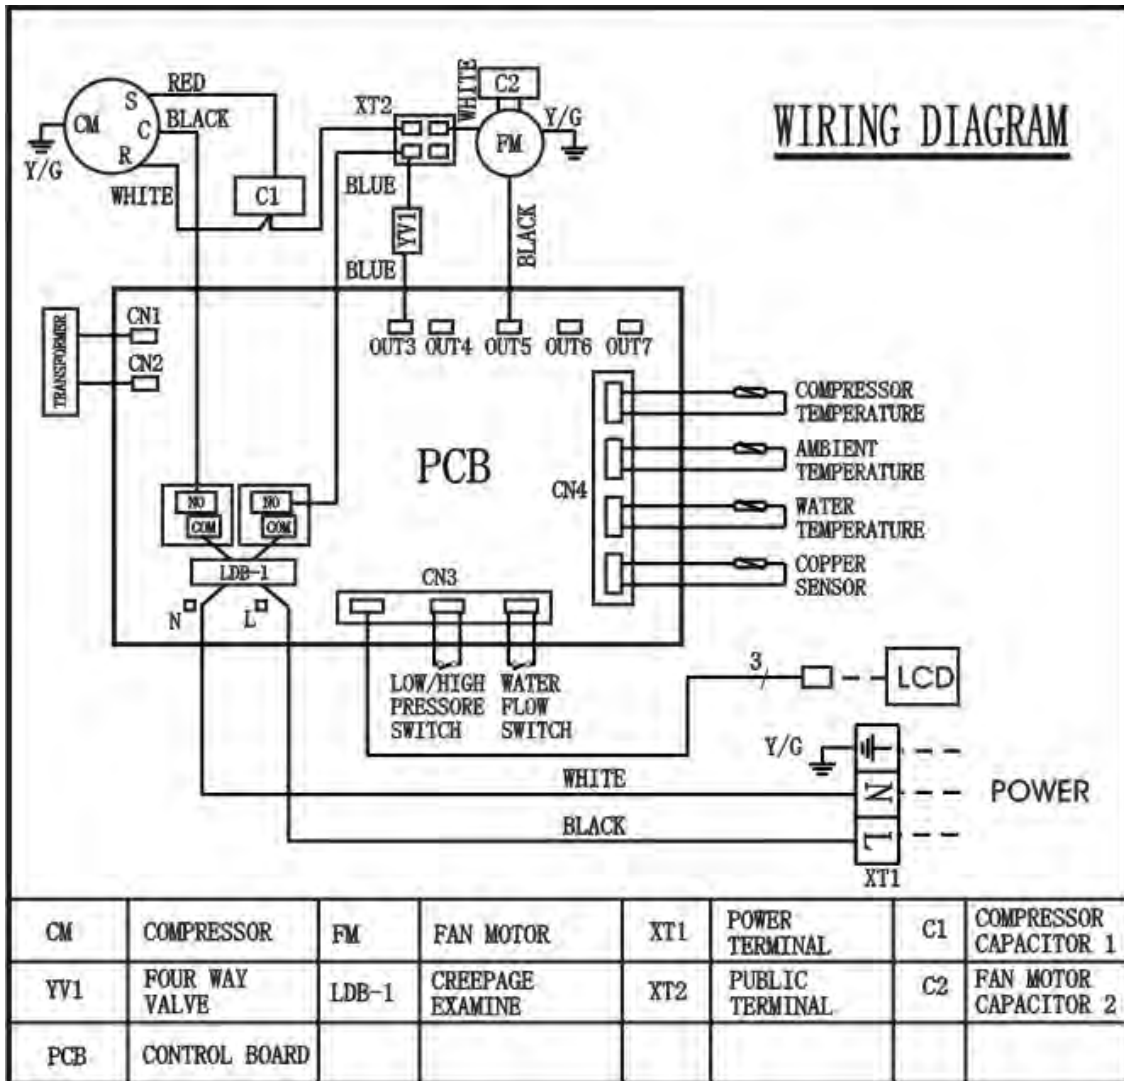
WIRING DIAGRAM

RED
CM
S
C
R
BLACK
Y/G
WHITE
C1
XT2
WHITE
C2
FM
Y/G
BLUE
YV1
BLUE
BLACK

TRANSFORMER
CN1
CN2
OUT3 OUT4 OUT5 OUT6 OUT7
PCB
CN4
COMPRESSOR TEMPERATURE
AMBIENT TEMPERATURE
WATER TEMPERATURE
COPPER SENSOR
NO
COM
NO
COM
LDB-1
N
L
CN3
LOW/HIGH PRESSORE SWITCH
WATER FLOW SWITCH
3
LCD
Y/G
WHITE
N
POWER
BLACK
L
XT1

| CM | COMPRESSOR | FM | FAN MOTOR | XT1 | POWER TERMINAL | C1 | COMPRESSOR CAPACITOR 1 |
|---|---|---|---|---|---|---|---|
| YV1 | FOUR WAY VALVE | LDB-1 | CREEPAGE EXAMINE | XT2 | PUBLIC TERMINAL | C2 | FAN MOTOR CAPACITOR 2 |
| PCB | CONTROL BOARD | | | | | | |